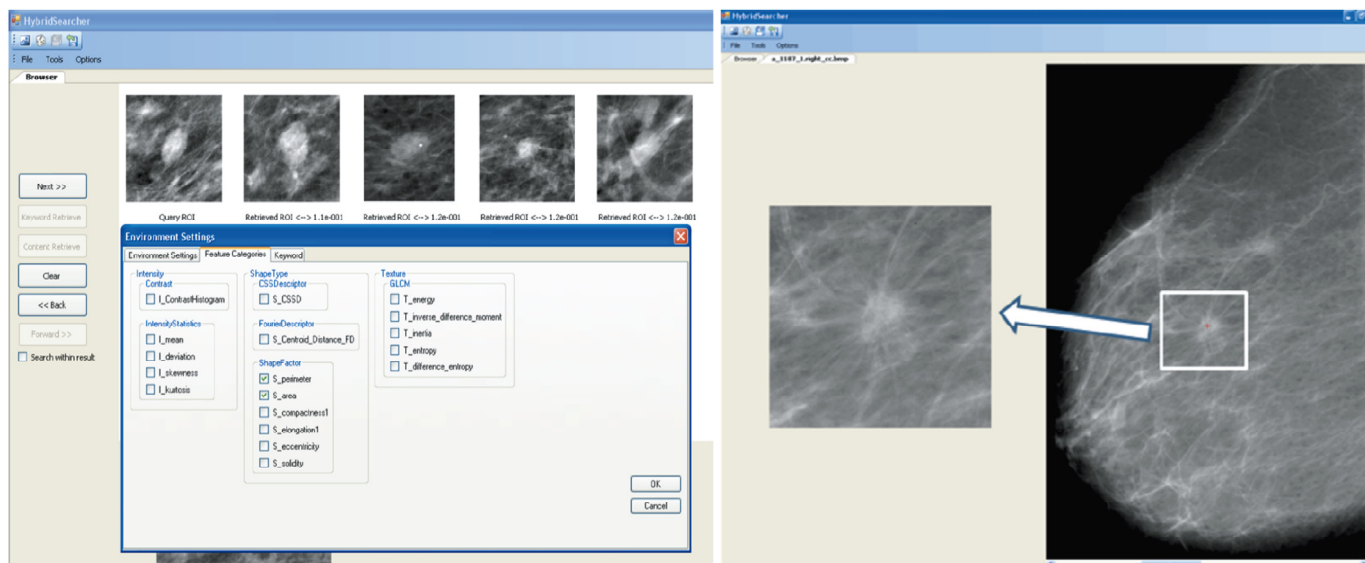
HybridSearcher

File Tools Options

Browser

Next >>

Keyword Retrieve

Content Retrieve

Clear

<< Back

Forward >>

Search within result

Query ROI

Retrieved ROI <--> 1.1e-001

Retrieved ROI <--> 1.2e-001

Retrieved ROI <--> 1.2e-001

Retrieved ROI <--> 1.2e-001

Environment Settings

Environment Settings | Feature Categories | Keyword

Intensity
Contrast
I_ContrastHistogram

IntensityStatistics
I_mean
I_deviation
I_skewness
I_kurtosis

ShapeType
CSSDescriptor
S_CSSD

FourierDescriptor
S_Centroid_Distance_FD

ShapeFactor
S_perimeter
S_area
S_compactness1
S_elongation1
S_eccentricity
S_solidity

Texture
GLCM
T_energy
T_inverse_difference_moment
T_ineria
T_entropy
T_difference_entropy

OK

Cancel

HybridSearcher

File Tools Options

Browser

a_1187_1.right_cc.bmp